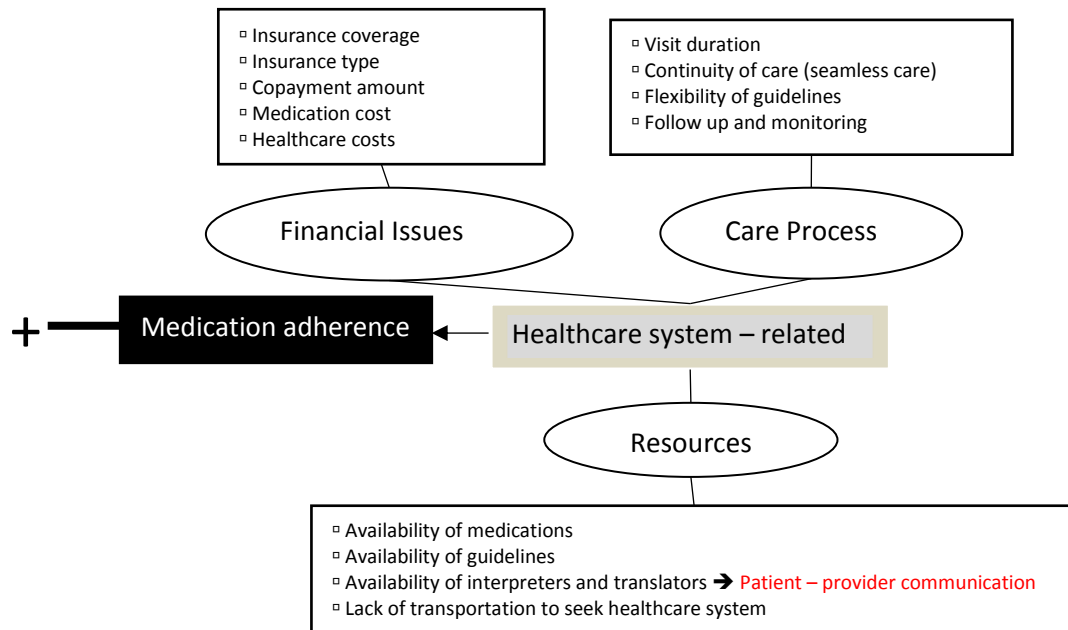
▫ Insurance coverage
▫ Insurance type
▫ Copayment amount
▫ Medication cost
▫ Healthcare costs

▫ Visit duration
▫ Continuity of care (seamless care)
▫ Flexibility of guidelines
▫ Follow up and monitoring

Financial Issues

Care Process

+ Medication adherence

Healthcare system – related

Resources

▫ Availability of medications
▫ Availability of guidelines
▫ Availability of interpreters and translators ➔ Patient – provider communication
▫ Lack of transportation to seek healthcare system